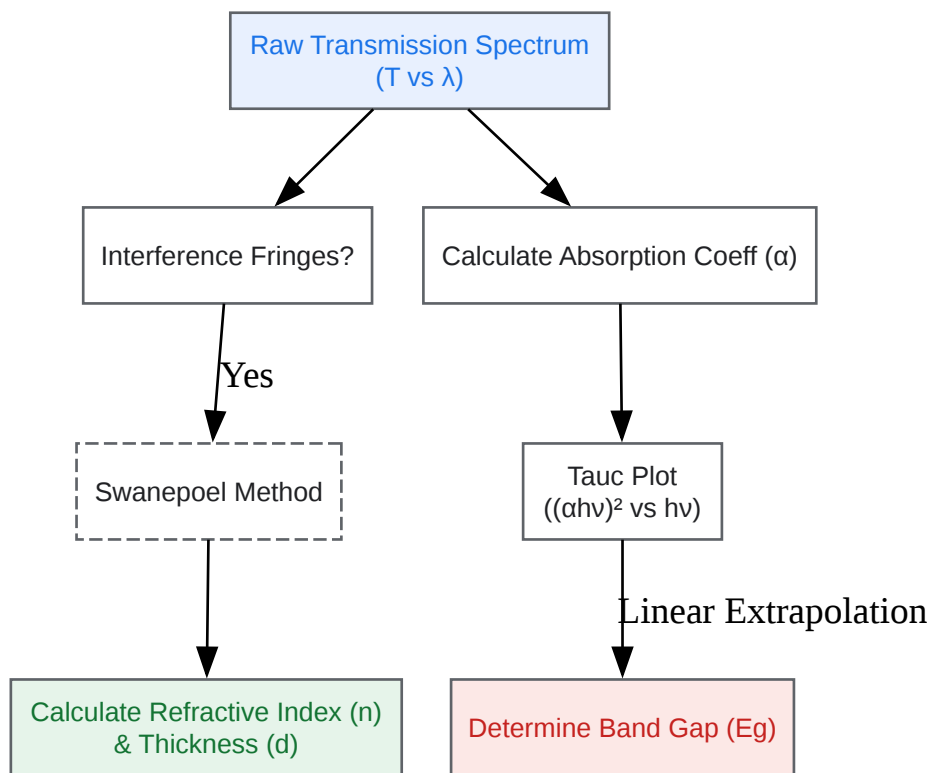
Raw Transmission Spectrum
(T vs λ)

Interference Fringes?

Calculate Absorption Coeff (α)

Yes

Swanepoel Method

Tauc Plot
$((\alpha h\nu)^2$ vs $h\nu)$

Linear Extrapolation

Calculate Refractive Index (n)
& Thickness (d)

Determine Band Gap (Eg)